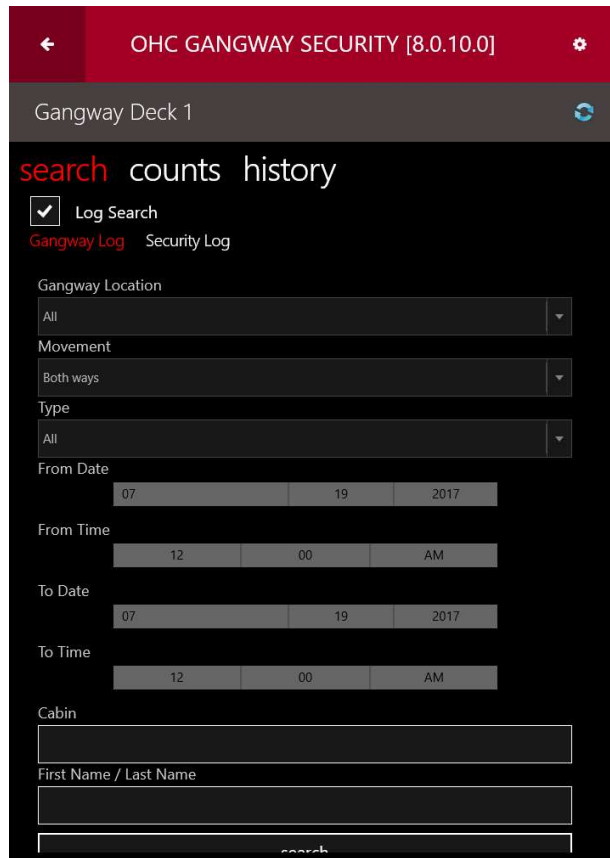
OHC GANGWAY SECURITY [8.0.10.0]

Gangway Deck 1

search counts history

Log Search

Gangway Log Security Log

Gangway Location

All

Movement

Both ways

Type

All

From Date

07 19 2017

From Time

12 00 AM

To Date

07 19 2017

To Time

12 00 AM

Cabin

First Name / Last Name

search